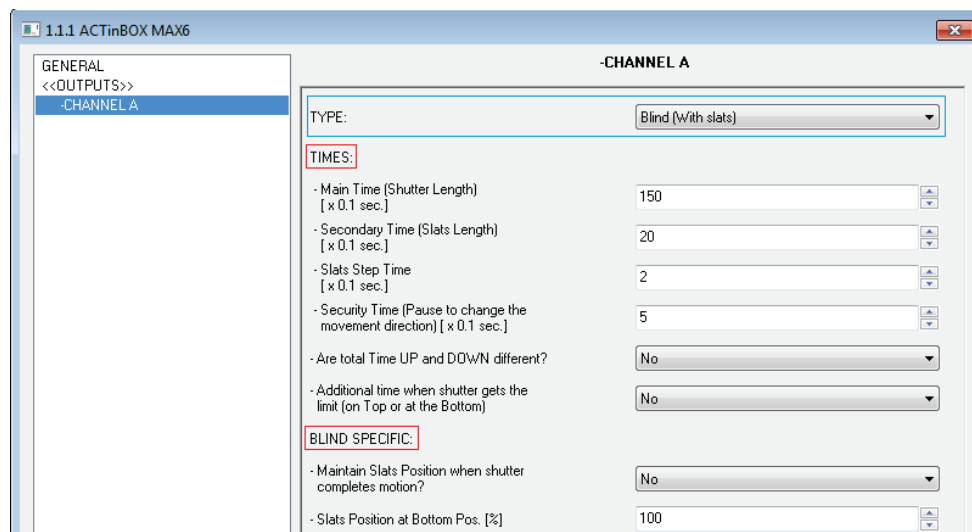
1.1.1 ACTinBOX MAX6

GENERAL
<<OUTPUTS>>
-CHANNEL A

-CHANNEL A

TYPE: Blind (With slats)

TIMES:

- Main Time (Shutter Length) [ x 0.1 sec.] 150

- Secondary Time (Slats Length) [ x 0.1 sec.] 20

- Slats Step Time [ x 0.1 sec.] 2

- Security Time (Pause to change the movement direction) [ x 0.1 sec.] 5

- Are total Time UP and DOWN different? No

- Additional time when shutter gets the limit (on Top or at the Bottom) No

BLIND SPECIFIC:

- Maintain Slats Position when shutter completes motion? No

- Slats Position at Bottom Pos. [%] 100